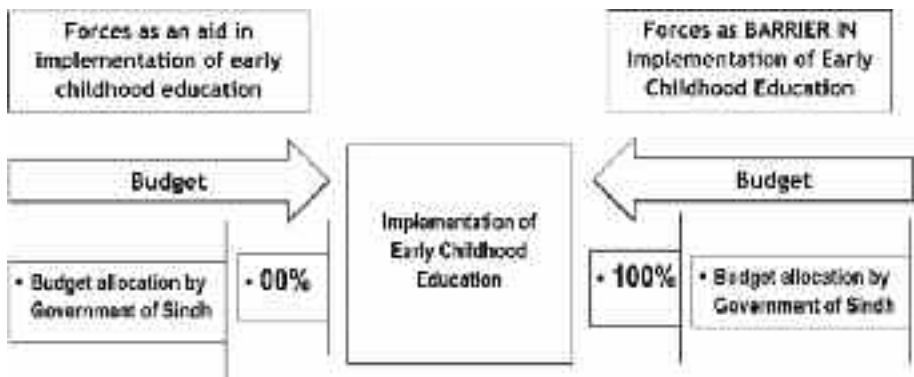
Forces as an aid in implementation of early childhood education

Forces as BARRIER IN Implementation of Early Childhood Education

Budget

Implementation of Early Childhood Education

Budget

• Budget allocation by Government of Sindh

• 00%

• 100%

• Budget allocation by Government of Sindh